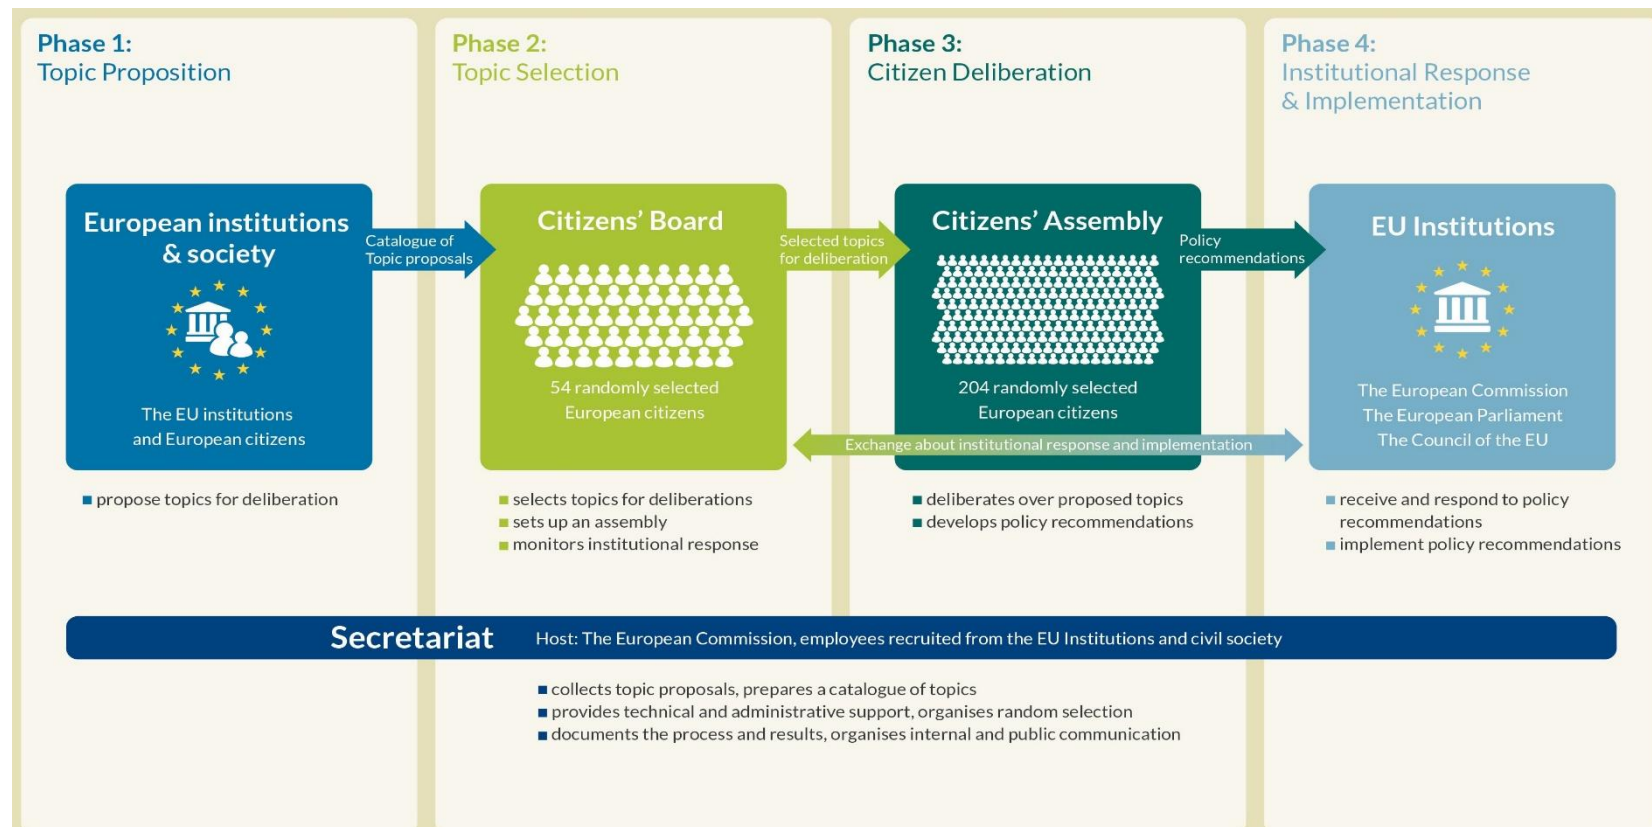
Phase 1:
Topic Proposition

Phase 2:
Topic Selection

Phase 3:
Citizen Deliberation

Phase 4:
Institutional Response & Implementation

European institutions & society

The EU institutions and European citizens

Catalogue of Topic proposals

Citizens' Board

54 randomly selected European citizens

Selected topics for deliberation

Citizens' Assembly

204 randomly selected European citizens

Policy recommendations

EU Institutions

The European Commission
The European Parliament
The Council of the EU

Exchange about institutional response and implementation

■ propose topics for deliberation

■ selects topics for deliberations
■ sets up an assembly
■ monitors institutional response

■ deliberates over proposed topics
■ develops policy recommendations

■ receive and respond to policy recommendations
■ implement policy recommendations

Secretariat Host: The European Commission, employees recruited from the EU Institutions and civil society

■ collects topic proposals, prepares a catalogue of topics
■ provides technical and administrative support, organises random selection
■ documents the process and results, organises internal and public communication